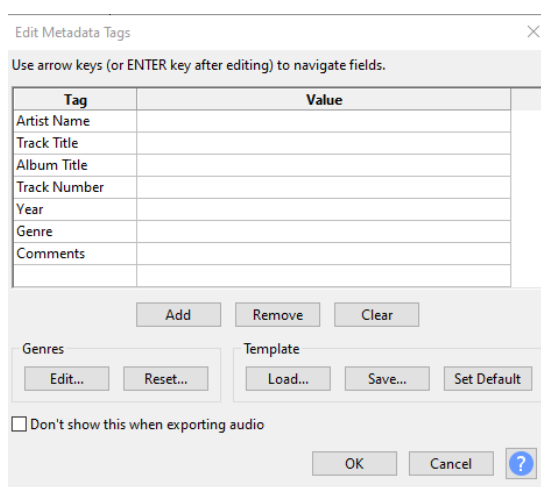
Edit Metadata Tags

Use arrow keys (or ENTER key after editing) to navigate fields.

| Tag | Value |
|---|---|
| Artist Name | |
| Track Title | |
| Album Title | |
| Track Number | |
| Year | |
| Genre | |
| Comments | |
| | |

Add Remove Clear

Genres
Edit... Reset...

Template
Load... Save... Set Default

Don't show this when exporting audio

OK Cancel ?